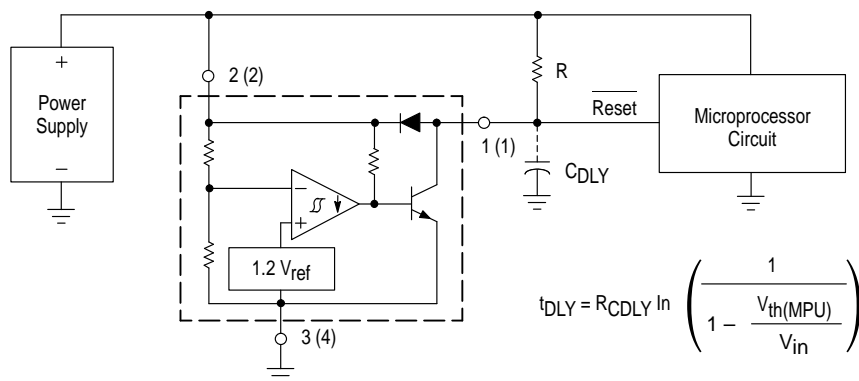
+

Power Supply

–

2 (2)

R

$\overline{\text{Reset}}$

Microprocessor Circuit

1 (1)

$C_{DLY}$

–

+

1.2 $V_{ref}$

3 (4)

$t_{DLY} = R_{CDLY} \ln \left( \frac{1}{1 - \frac{V_{th(MPU)}}{V_{in}}} \right)$